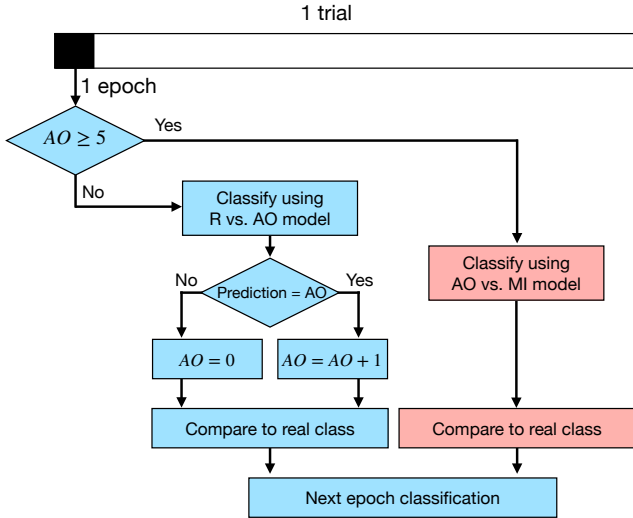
1 trial

1 epoch

$AO \geq 5$

Yes

No

Classify using R vs. AO model

Classify using AO vs. MI model

No

Prediction = AO

Yes

$AO = 0$

$AO = AO + 1$

Compare to real class

Compare to real class

Next epoch classification